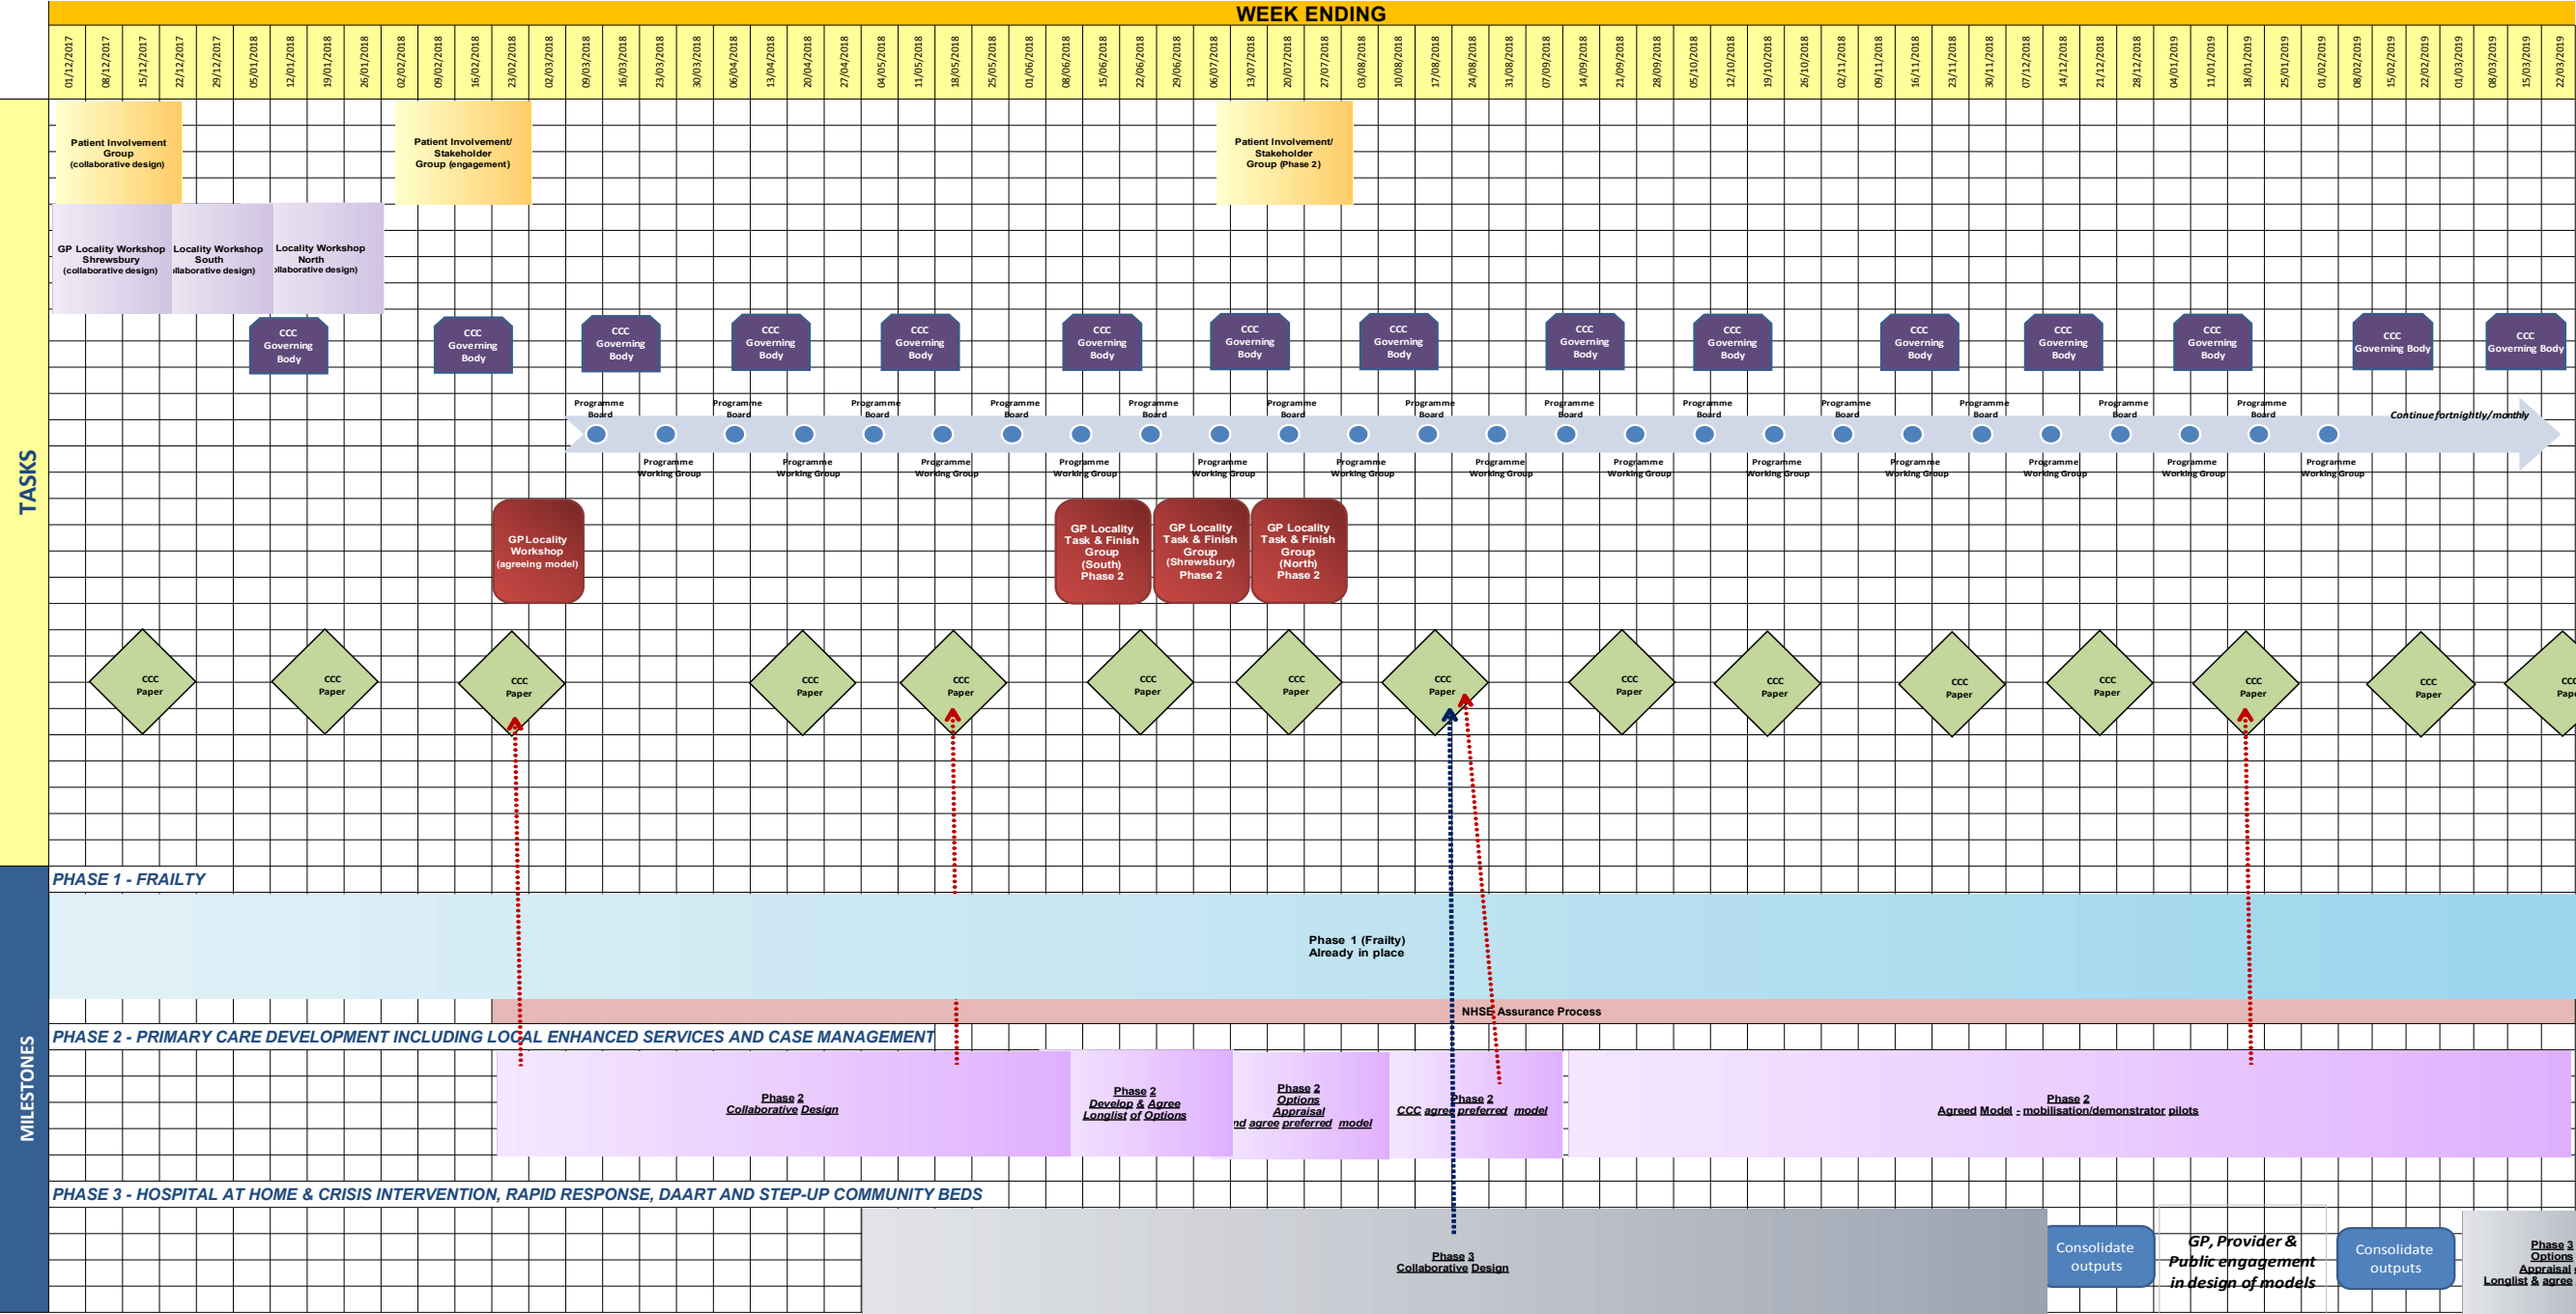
WEEK ENDING

01/12/2017 08/12/2017 15/12/2017 22/12/2017 29/12/2017 05/01/2018 12/01/2018 19/01/2018 26/01/2018 02/02/2018 09/02/2018 16/02/2018 23/02/2018 02/03/2018 09/03/2018 16/03/2018 23/03/2018 30/03/2018 06/04/2018 13/04/2018 20/04/2018 27/04/2018 04/05/2018 11/05/2018 18/05/2018 25/05/2018 01/06/2018 08/06/2018 15/06/2018 22/06/2018 29/06/2018 06/07/2018 13/07/2018 20/07/2018 27/07/2018 03/08/2018 10/08/2018 17/08/2018 24/08/2018 31/08/2018 07/09/2018 14/09/2018 21/09/2018 28/09/2018 05/10/2018 12/10/2018 19/10/2018 26/10/2018 02/11/2018 09/11/2018 16/11/2018 23/11/2018 30/11/2018 07/12/2018 14/12/2018 21/12/2018 28/12/2018 04/01/2019 11/01/2019 18/01/2019 25/01/2019 01/02/2019 08/02/2019 15/02/2019 22/02/2019 01/03/2019 08/03/2019 15/03/2019 22/03/2019

TASKS

Patient Involvement Group (collaborative design)

Patient Involvement/ Stakeholder Group (engagement)

Patient Involvement/ Stakeholder Group (Phase 2)

GP Locality Workshop Shrewsbury (collaborative design)

Locality Workshop South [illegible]llaborative design)

Locality Workshop North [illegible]llaborative design)

CCC Governing Body

CCC Governing Body

CCC Governing Body

CCC Governing Body

CCC Governing Body

CCC Governing Body

CCC Governing Body

CCC Governing Body

CCC Governing Body

CCC Governing Body

CCC Governing Body

CCC Governing Body

CCC Governing Body

CCC Governing Body

CCC Governing Body

Programme Board

Programme Board

Programme Board

Programme Board

Programme Board

Programme Board

Programme Board

Programme Board

Programme Board

Programme Board

Programme Board

Programme Board

Programme Board

Continue fortnightly/monthly

Programme Working Group

Programme Working Group

Programme Working Group

Programme Working Group

Programme Working Group

Programme Working Group

Programme Working Group

Programme Working Group

Programme Working Group

Programme Working Group

Programme Working Group

Programme Working Group

GP Locality Workshop (agreeing model)

GP Locality Task & Finish Group (South) Phase 2

GP Locality Task & Finish Group (Shrewsbury) Phase 2

GP Locality Task & Finish Group (North) Phase 2

CCC Paper

CCC Paper

CCC Paper

CCC Paper

CCC Paper

CCC Paper

CCC Paper

CCC Paper

CCC Paper

CCC Paper

CCC Paper

CCC Paper

CCC Paper

CCC Paper

CCC Pape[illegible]

MILESTONES

PHASE 1 - FRAILTY

Phase 1 (Frailty) Already in place

NHSE Assurance Process

PHASE 2 - PRIMARY CARE DEVELOPMENT INCLUDING LOCAL ENHANCED SERVICES AND CASE MANAGEMENT

Phase 2 Collaborative Design

Phase 2 Develop & Agree Longlist of Options

Phase 2 Options Appraisal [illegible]nd agree preferred model

Phase 2 CCC agree preferred model

Phase 2 Agreed Model - mobilisation/demonstrator pilots

PHASE 3 - HOSPITAL AT HOME & CRISIS INTERVENTION, RAPID RESPONSE, DAART AND STEP-UP COMMUNITY BEDS

Phase 3 Collaborative Design

Consolidate outputs

GP, Provider & Public engagement in design of models

Consolidate outputs

Phase 3 Options Appraisal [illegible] Longlist & agree